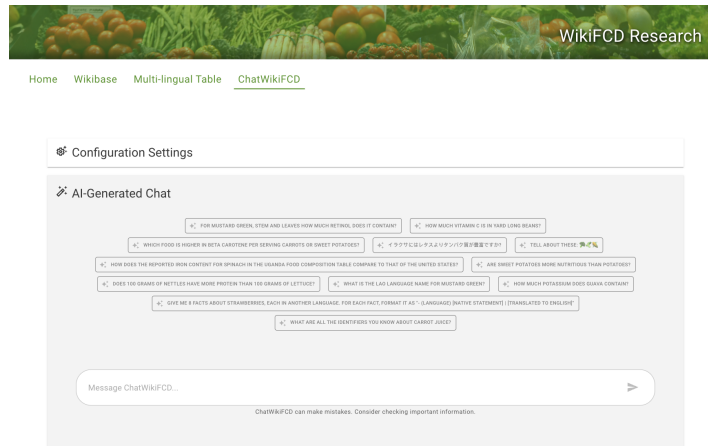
WikiFCD Research

Home Wikibase Multi-lingual Table ChatWikiFCD

Configuration Settings

AI-Generated Chat

FOR MUSTARD GREEN, STEM AND LEAVES HOW MUCH RETINOL DOES IT CONTAIN?

HOW MUCH VITAMIN C IS IN YARD LONG BEANS?

WHICH FOOD IS HIGHER IN BETA CAROTENE PER SERVING CARROTS OR SWEET POTATOES?

イラクサにはレタスよりタンパク質が豊富ですか?

TELL ABOUT THESE: 🍢🥬🥦

HOW DOES THE REPORTED IRON CONTENT FOR SPINACH IN THE UGANDA FOOD COMPOSITION TABLE COMPARE TO THAT OF THE UNITED STATES?

ARE SWEET POTATOES MORE NUTRITIOUS THAN POTATOES?

DOES 100 GRAMS OF NETTLES HAVE MORE PROTEIN THAN 100 GRAMS OF LETTUCE?

WHAT IS THE LAO LANGUAGE NAME FOR MUSTARD GREEN?

HOW MUCH POTASSIUM DOES GUAVA CONTAIN?

GIVE ME 6 FACTS ABOUT STRAWBERRIES, EACH IN ANOTHER LANGUAGE. FOR EACH FACT, FORMAT IT AS "- (LANGUAGE) [NATIVE STATEMENT] ([TRANSLATED TO ENGLISH])"

WHAT ARE ALL THE IDENTIFIERS YOU KNOW ABOUT CARROT JUICE?

Message ChatWikiFCD...

ChatWikiFCD can make mistakes. Consider checking important information.